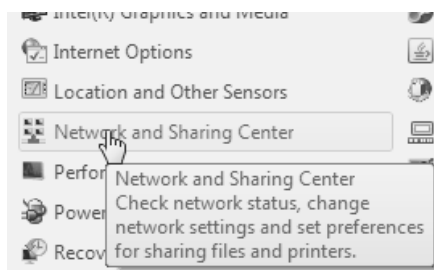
Intel(R) Graphics and Media

Internet Options

Location and Other Sensors

Network and Sharing Center

Perfor

Power

Recov

Network and Sharing Center
Check network status, change network settings and set preferences for sharing files and printers.